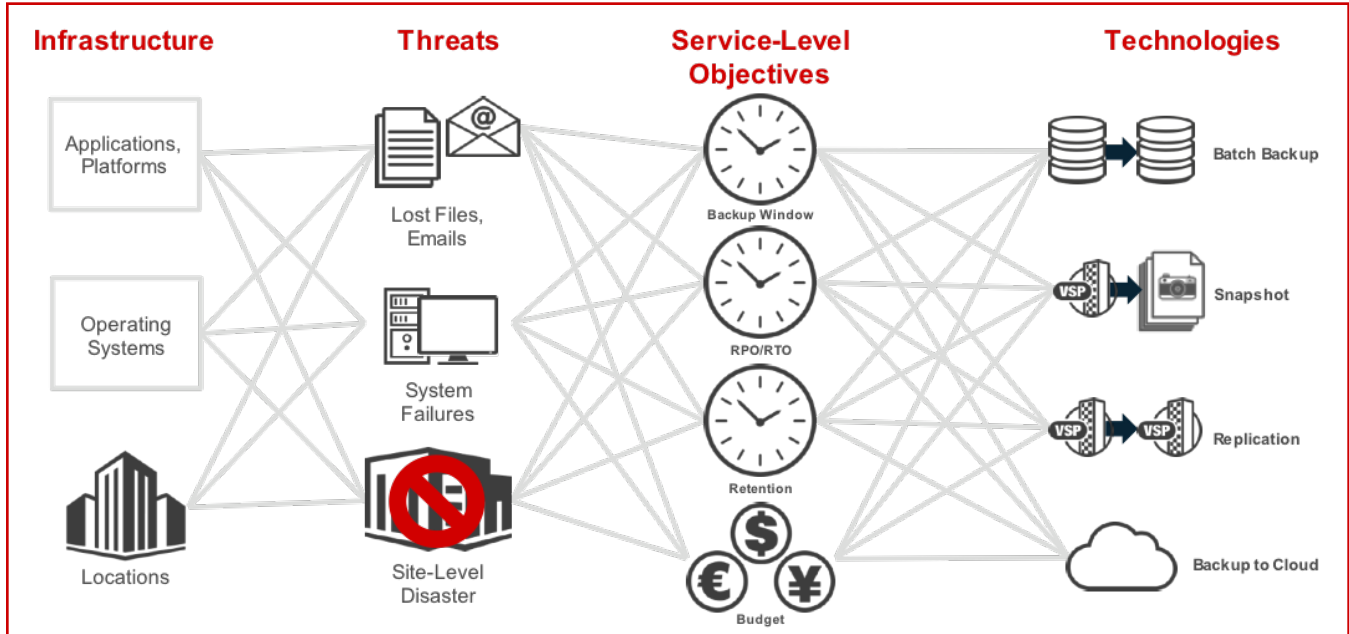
Infrastructure

Threats

Service-Level Objectives

Technologies

Applications, Platforms

Operating Systems

Locations

@

Lost Files, Emails

System Failures

Site-Level Disaster

Backup Window

RPO/RTO

Retention

$

€

¥

Budget

Batch Backup

VSP

Snapshot

VSP

VSP

Replication

Backup to Cloud